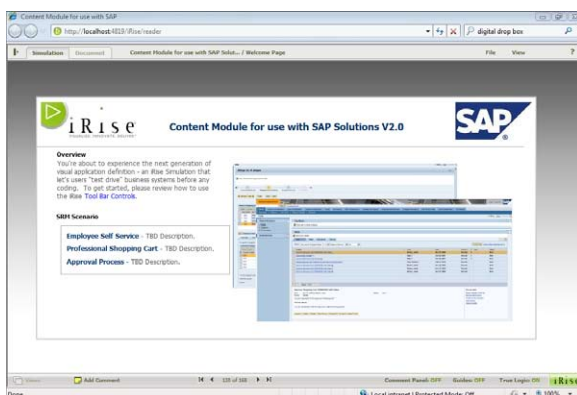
Content Module for use with SAP

http://localhost:4819/iRise/reader

digital drop box

Simulation Document Content Module for use with SAP Solut... / Welcome Page File View ?

iRise

Content Module for use with SAP Solutions V2.0

SAP

Overview
You're about to experience the next generation of visual application definition - an iRise Simulation that let's users "test drive" business systems before any coding. To get started, please review how to use the iRise Tool Bar Controls.

SRM Scenario

Employee Self Service - TBD Description.
Professional Shopping Cart - TBD Description.
Approval Process - TBD Description.

Add Comment

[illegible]

Comment Panel: OFF Guides: OFF Tree Logic: ON iRise

Done Local intranet | Protected Mode: Off 100%